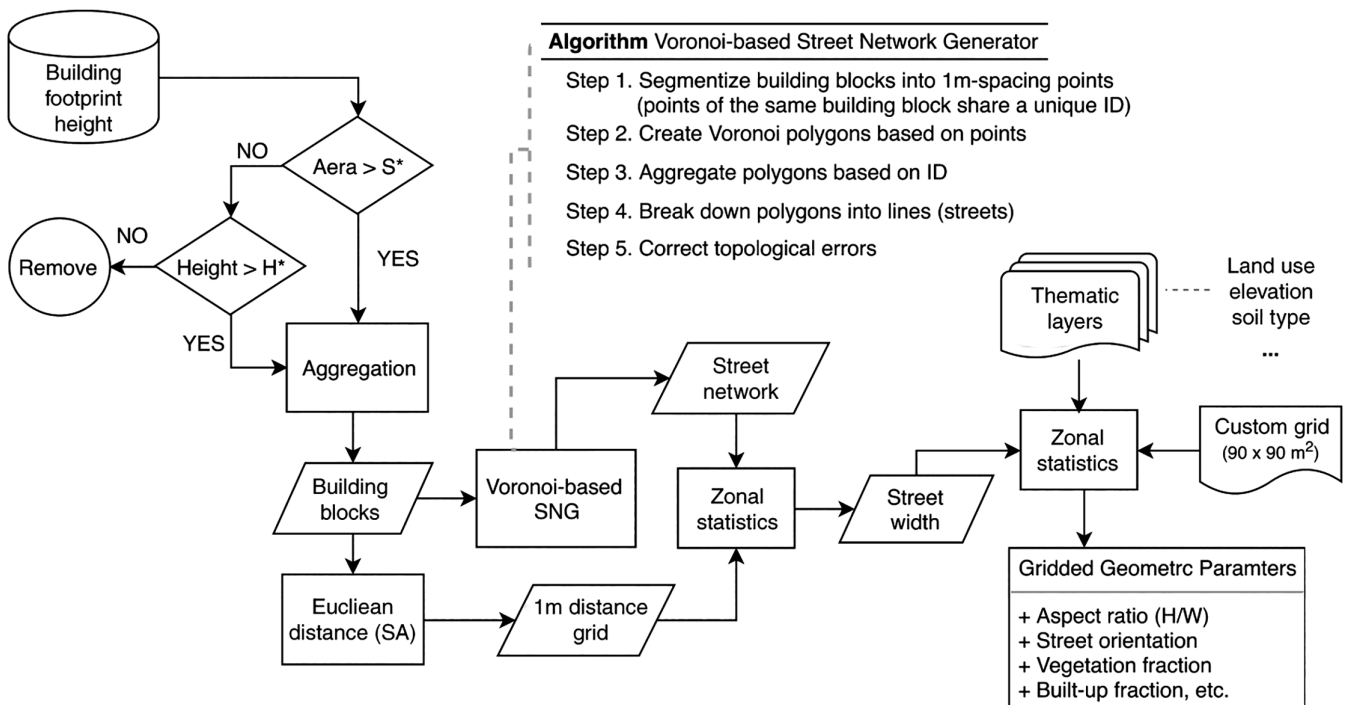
Building footprint height

Aera > S*

NO

YES

Height > H*

NO

Remove

YES

Aggregation

Building blocks

Eucliean distance (SA)

1m distance grid

Voronoi-based SNG

Street network

Zonal statistics

Street width

**Algorithm** Voronoi-based Street Network Generator

Step 1. Segmentize building blocks into 1m-spacing points (points of the same building block share a unique ID)

Step 2. Create Voronoi polygons based on points

Step 3. Aggregate polygons based on ID

Step 4. Break down polygons into lines (streets)

Step 5. Correct topological errors

Thematic layers

Land use elevation soil type ...

Zonal statistics

Custom grid ($90 \times 90$ m$^2$)

Gridded Geometrc Paramters

+ Aspect ratio (H/W)
+ Street orientation
+ Vegetation fraction
+ Built-up fraction, etc.